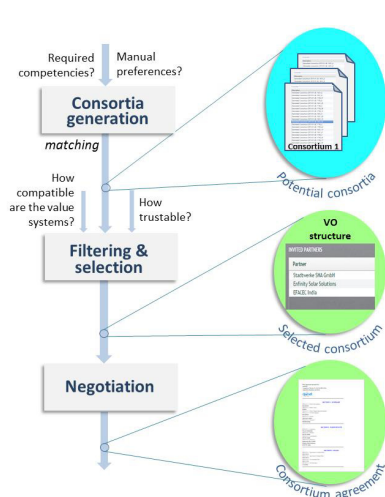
Required competencies?

Manual preferences?

Consortia generation

matching

How compatible are the value systems?

How trustable?

Consortium 1

Potential consortia

Filtering & selection

VO structure

INVITED PARTNERS

Partner

Stadtwerke SRA GmbH

Enfinity Solar Solutions

EFACEC India

Selected consortium

Negotiation

Consortium agreement